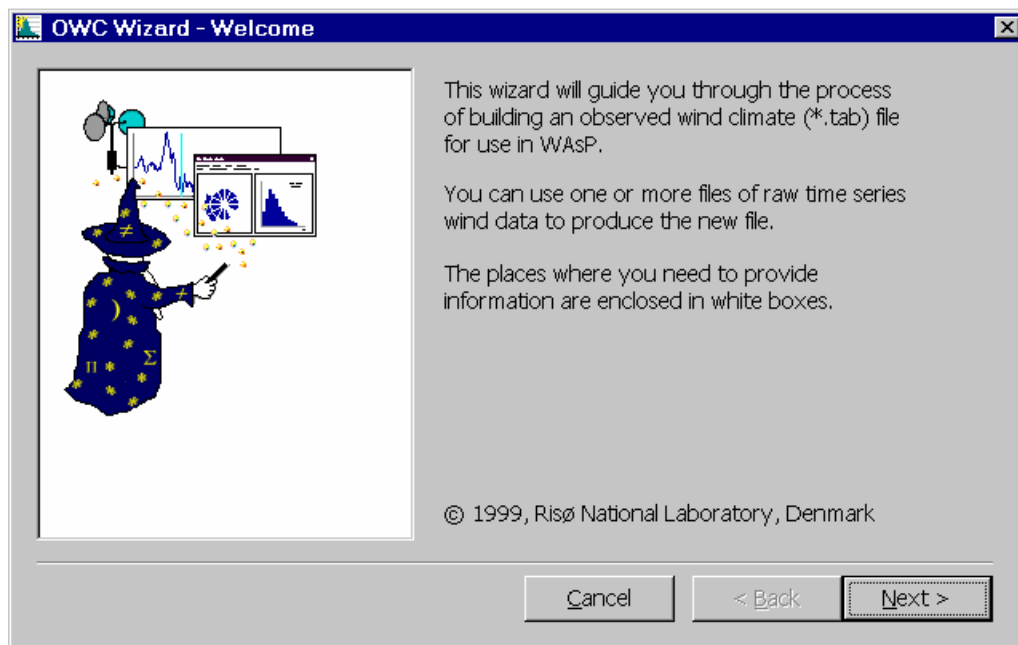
OWC Wizard - Welcome

This wizard will guide you through the process of building an observed wind climate (*.tab) file for use in WAsP.

You can use one or more files of raw time series wind data to produce the new file.

The places where you need to provide information are enclosed in white boxes.

© 1999, Risø National Laboratory, Denmark

Cancel
< Back
Next >